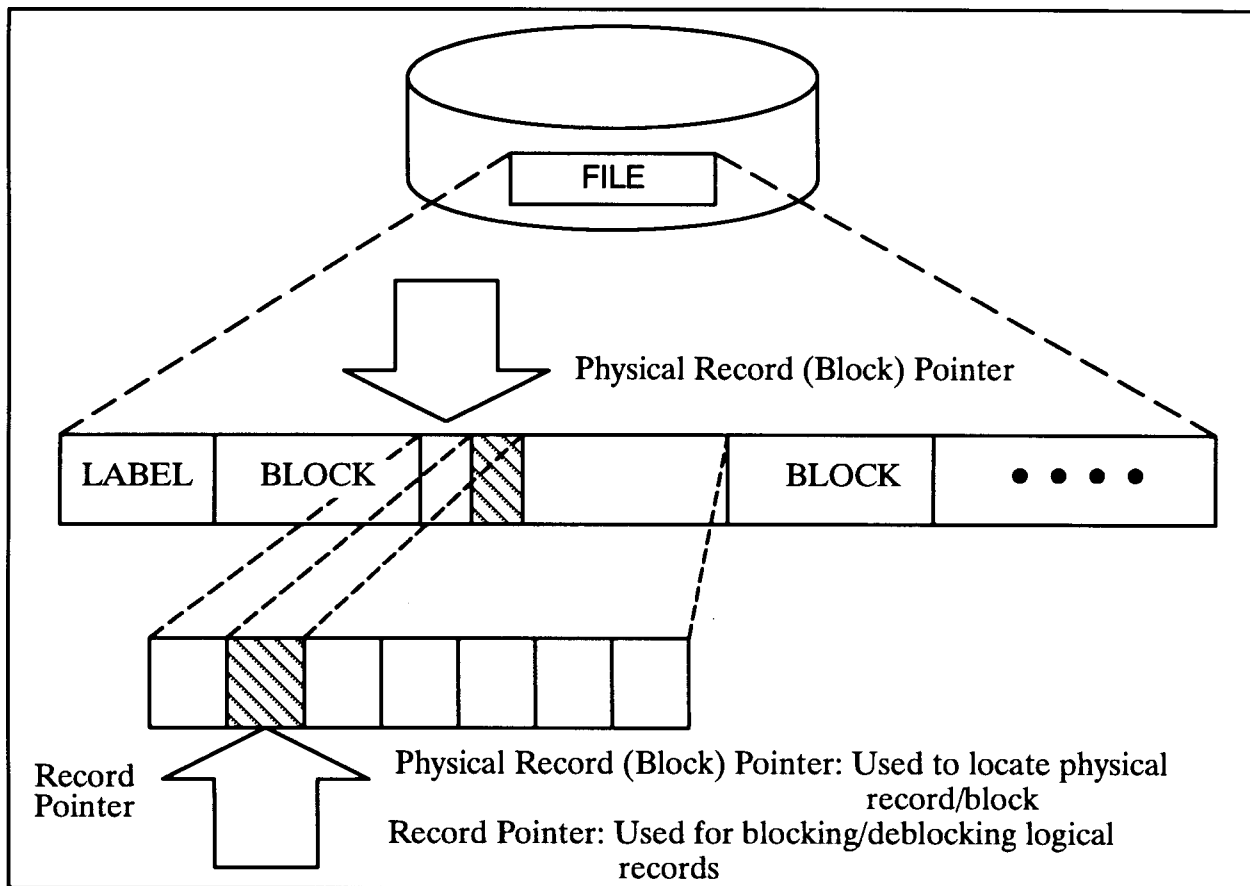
FILE

Physical Record (Block) Pointer

LABEL BLOCK BLOCK • • • •

Record Pointer

Physical Record (Block) Pointer: Used to locate physical record/block

Record Pointer: Used for blocking/deblocking logical records